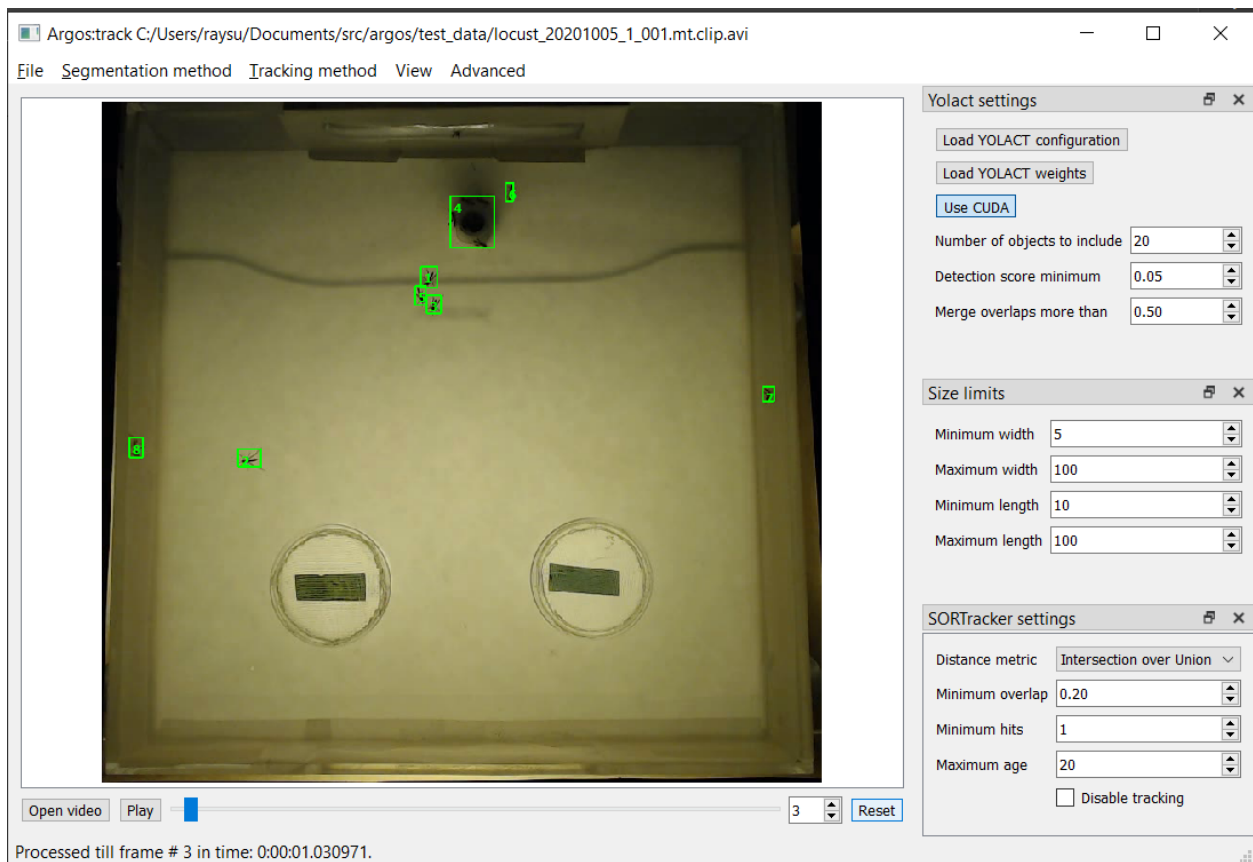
Argos:track C:/Users/raysu/Documents/src/argos/test_data/locust_20201005_1_001.mt.clip.avi

File Segmentation method Tracking method View Advanced

4
6
7
1
2
8
7

Yolact settings
Load YOLACT configuration
Load YOLACT weights
Use CUDA
Number of objects to include 20
Detection score minimum 0.05
Merge overlaps more than 0.50

Size limits
Minimum width 5
Maximum width 100
Minimum length 10
Maximum length 100

SORTracker settings
Distance metric Intersection over Union
Minimum overlap 0.20
Minimum hits 1
Maximum age 20
Disable tracking

Open video Play 3 Reset

Processed till frame # 3 in time: 0:00:01.030971.